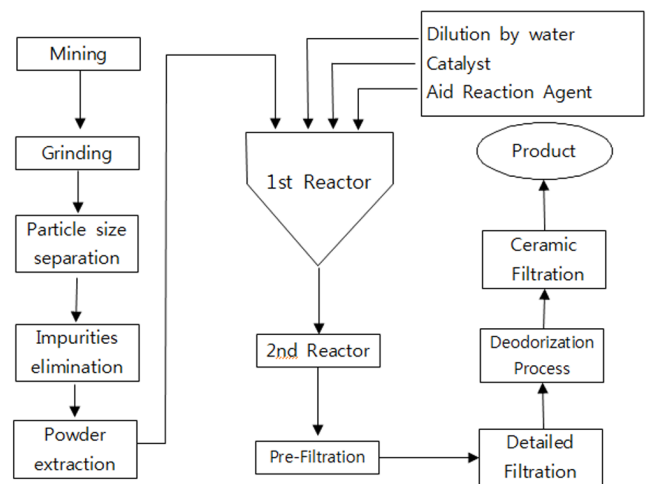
Mining

Grinding

Particle size separation

Impurities elimination

Powder extraction

Dilution by water
Catalyst
Aid Reaction Agent

1st Reactor

2nd Reactor

Pre-Filtration

Detailed Filtration

Deodorization Process

Ceramic Filtration

Product